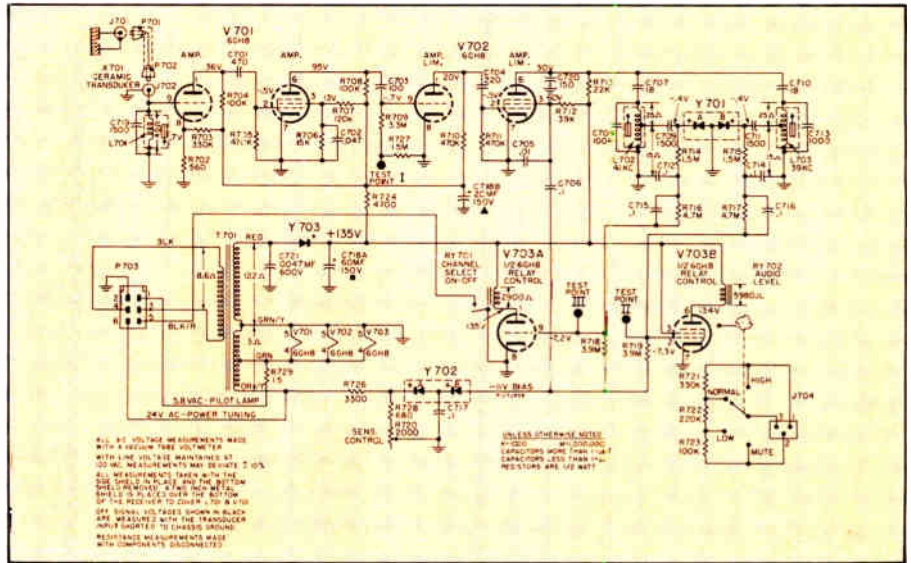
J701 P701
P702
X701 CERAMIC TRANSDUCER
J702
V701 6GH8
AMP.
AMP.
C701 470
36V
95V
R704 100K
R708 100K
C703 100
C702 .047
R707 120K
R705 470K
R706 15K
R703 330K
R702 560
C710 1500
L701
R709 3.3M
R727 15M
TEST POINT I
AMP. LIM.
V702 6GH8
AMP. LIM.
20V
C704 220
30V
C720 150
R711 22K
R712 39K
R710 470K
C705 .01
C706 .1
C718B 20MF 150V
R724 4700
C707 18
C710 18
Y701
C709 100
L702 41KC
C708 1500
R714 1.5M
R715 1.5M
C711 1500
C713 1000
L703 39KC
R716 4.7M
R717 4.7M
C715 .1
C716 .1
Y703
+135V
T701
RED
BLK
C721 .0047MF 600V
C718A 60MF 150V
P703
8.6A
122A
BLK/R
GRN/Y
3A
GRN
ORN/Y
V701 6GH8
V702 6GH8
V703 6GH8
RY701 CHANNEL SELECT ON-OFF
V703A 1/2 6GH8 RELAY CONTROL
2900Ω
TEST POINT
TEST POINT
R718 3.9M
R719 3.9M
V703B 1/2 6GH8 RELAY CONTROL
RY702 AUDIO LEVEL
5980Ω
R729 15
R726 3300
Y702
-11V BIAS
5.8VAC - PILOT LAMP
24V AC - POWER TUNING
R728 680
R720 2000
C717 .1
SENS. CONTROL
R721 330K
R722 220K
R723 100K
NORMAL
HIGH
LOW
MUTE
J704

ALL DC VOLTAGE MEASUREMENTS MADE WITH A VACUUM TUBE VOLTMETER WITH LINE VOLTAGE MAINTAINED AT 120 VAC. MEASUREMENTS MAY DEVIATE ± 10%
ALL MEASUREMENTS TAKEN WITH THE SIDE SHIELD IN PLACE, AND THE BOTTOM SHIELD REMOVED. A TWO INCH METAL SHIELD IS PLACED OVER THE BOTTOM OF THE RECEIVER TO COVER L702 & L703
OFF SIGNAL VOLTAGES SHOWN IN BLACK ARE MEASURED WITH THE TRANSDUCER INPUT SHORTED TO CHASSIS GROUND.
RESISTANCE MEASUREMENTS MADE WITH COMPONENTS DISCONNECTED

UNLESS OTHERWISE NOTED
K=1000 M=1,000,000
CAPACITORS MORE THAN 1 ARE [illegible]
CAPACITORS LESS THAN 1 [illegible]
RESISTORS ARE 1/2 WATT